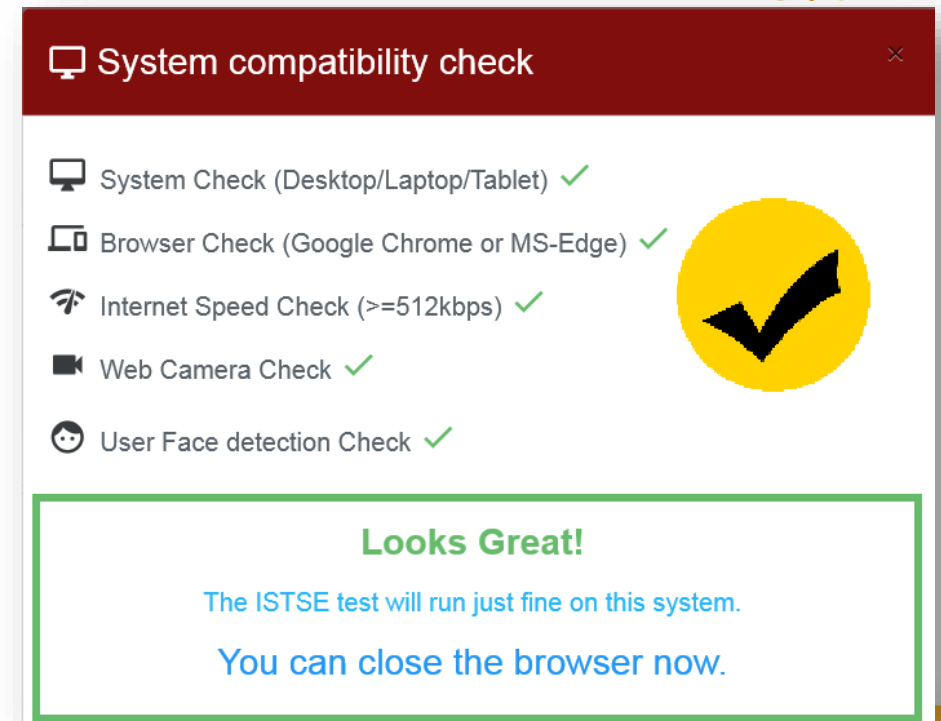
System compatibility check

×

System Check (Desktop/Laptop/Tablet) ✓

Browser Check (Google Chrome or MS-Edge) ✓

Internet Speed Check (>=512kbps) ✓

Web Camera Check ✓

User Face detection Check ✓

Looks Great!

The ISTSE test will run just fine on this system.

You can close the browser now.